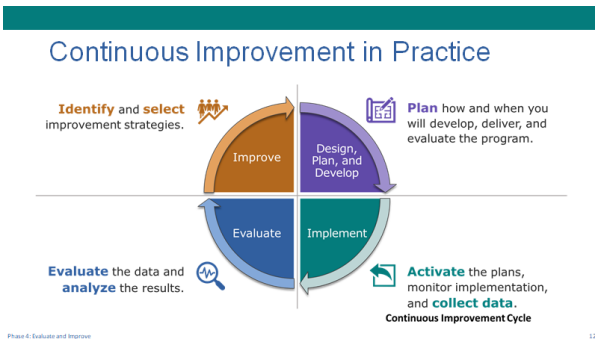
Continuous Improvement in Practice

Identify and select improvement strategies.

Plan how and when you will develop, deliver, and evaluate the program.

Improve

Design, Plan, and Develop

Evaluate

Implement

Evaluate the data and analyze the results.

Activate the plans, monitor implementation, and collect data.

Continuous Improvement Cycle

Phase 4: Evaluate and Improve

12